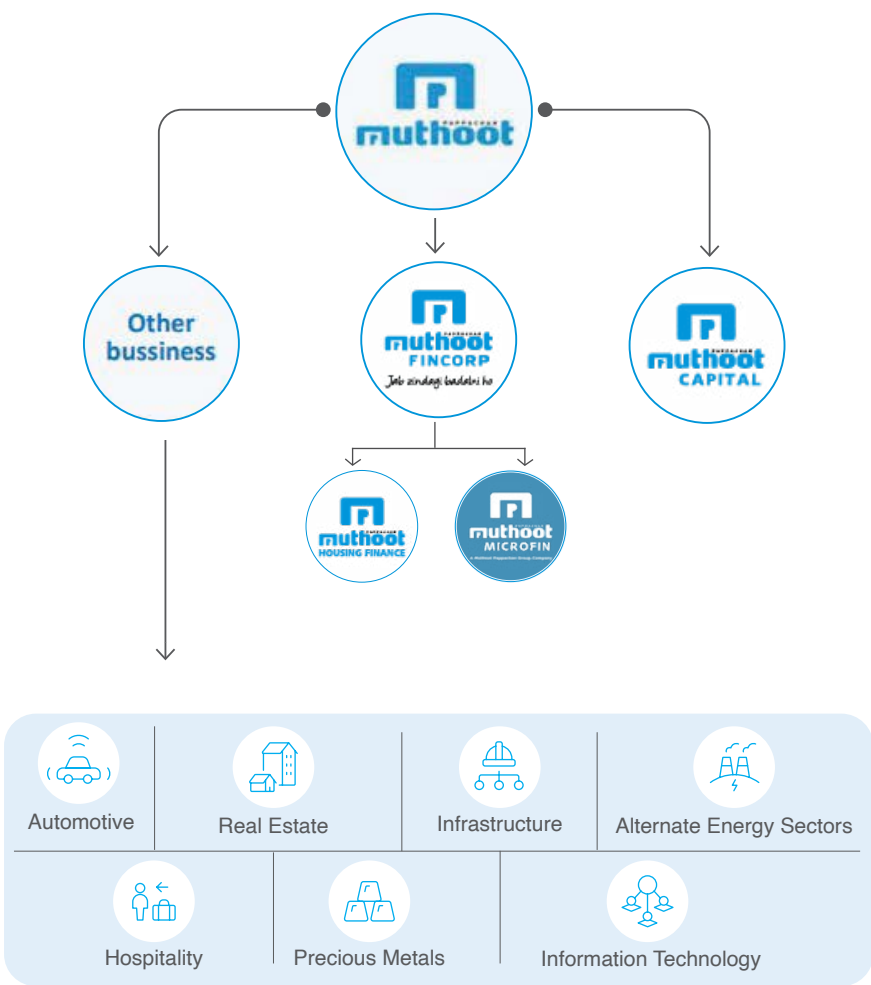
PAPPACHAN
muthoot

Other bussiness

PAPPACHAN
muthoot
FINCORP
Jab zindagi badalni ho

PAPPACHAN
muthoot
CAPITAL

PAPPACHAN
muthoot
HOUSING FINANCE

PAPPACHAN
muthoot
MICROFIN
A Muthoot Pappachan Group Company

Automotive

Real Estate

Infrastructure

Alternate Energy Sectors

Hospitality

Precious Metals

Information Technology